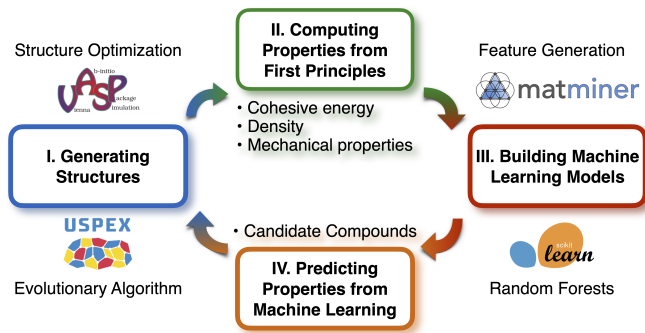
Structure Optimization

VASP
Vienna Ab-initio Package Simulation

II. Computing Properties from First Principles

• Cohesive energy
• Density
• Mechanical properties

Feature Generation

matminer

I. Generating Structures

III. Building Machine Learning Models

• Candidate Compounds

USPEX

scikit learn

IV. Predicting Properties from Machine Learning

Evolutionary Algorithm

Random Forests